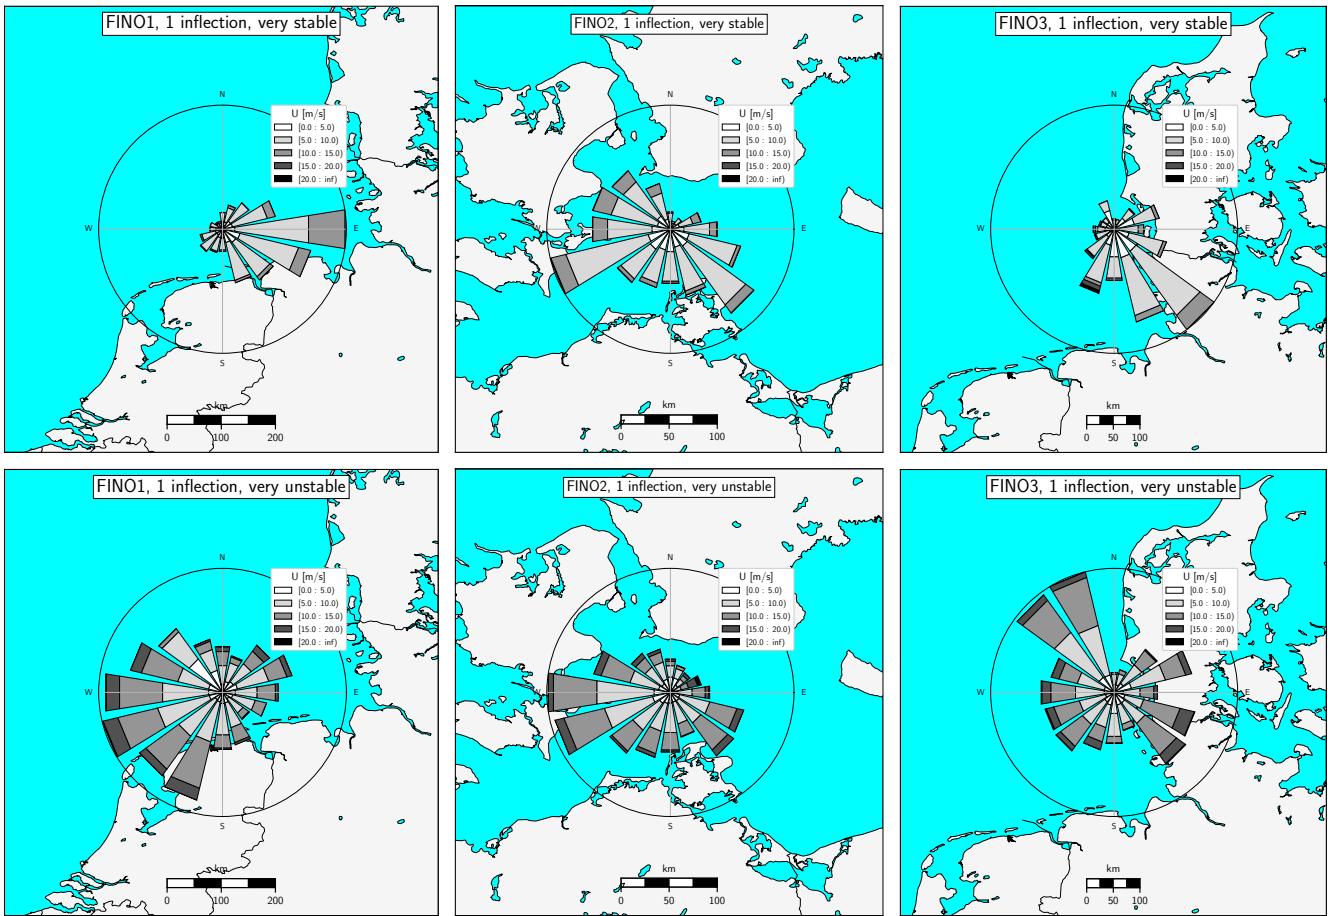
FINO1, 1 inflection, very stable

N
W
E
S

U [m/s]
[0.0 : 5.0)
[5.0 : 10.0)
[10.0 : 15.0)
[15.0 : 20.0)
[20.0 : inf)

km
0 100 200

FINO2, 1 inflection, very stable

N
W
E
S

U [m/s]
[0.0 : 5.0)
[5.0 : 10.0)
[10.0 : 15.0)
[15.0 : 20.0)
[20.0 : inf)

km
0 50 100

FINO3, 1 inflection, very stable

N
W
E
S

U [m/s]
[0.0 : 5.0)
[5.0 : 10.0)
[10.0 : 15.0)
[15.0 : 20.0)
[20.0 : inf)

km
0 50 100

FINO1, 1 inflection, very unstable

N
W
E
S

U [m/s]
[0.0 : 5.0)
[5.0 : 10.0)
[10.0 : 15.0)
[15.0 : 20.0)
[20.0 : inf)

km
0 100 200

FINO2, 1 inflection, very unstable

N
W
E
S

U [m/s]
[0.0 : 5.0)
[5.0 : 10.0)
[10.0 : 15.0)
[15.0 : 20.0)
[20.0 : inf)

km
0 50 100

FINO3, 1 inflection, very unstable

N
W
E
S

U [m/s]
[0.0 : 5.0)
[5.0 : 10.0)
[10.0 : 15.0)
[15.0 : 20.0)
[20.0 : inf)

km
0 50 100